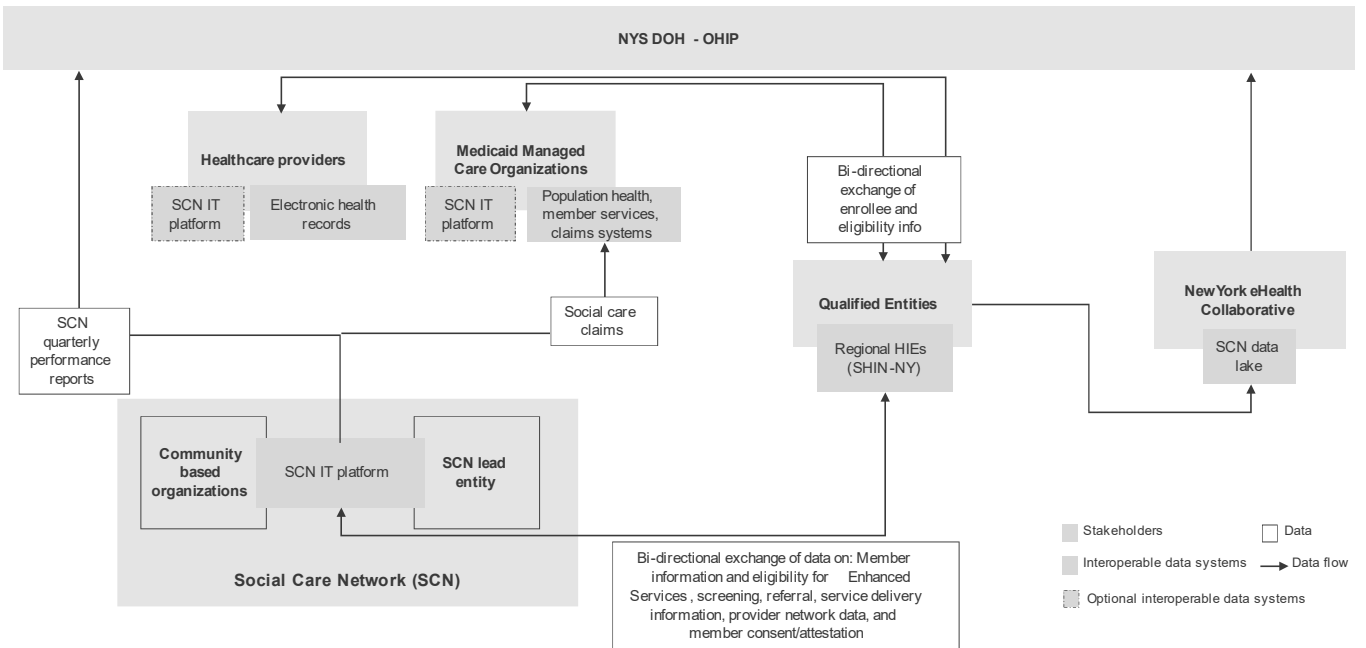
NYS DOH - OHIP

Healthcare providers

SCN IT platform

Electronic health records

Medicaid Managed Care Organizations

SCN IT platform

Population health, member services, claims systems

Bi-directional exchange of enrollee and eligibility info

Qualified Entities

Regional HIEs (SHIN-NY)

NewYork eHealth Collaborative

SCN data lake

SCN quarterly performance reports

Social care claims

Community based organizations

SCN IT platform

SCN lead entity

Social Care Network (SCN)

Bi-directional exchange of data on: Member information and eligibility for Enhanced Services , screening, referral, service delivery information, provider network data, and member consent/attestation

Stakeholders

Data

Interoperable data systems

Data flow

Optional interoperable data systems